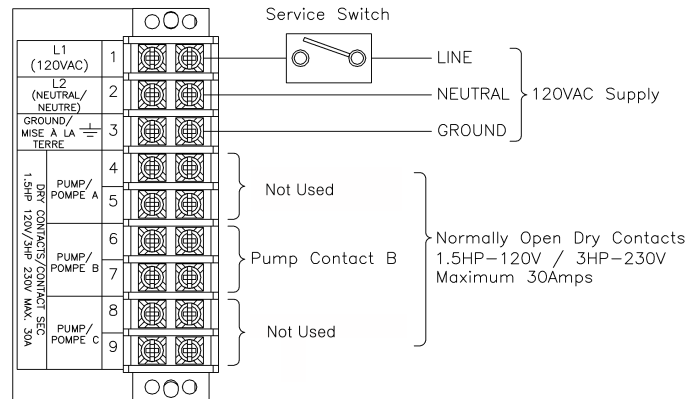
Service Switch

L1 (120VAC) 1
L2 (NEUTRAL/ NEUTRE) 2
GROUND/ MISE À LA TERRE 3

DRY CONTACTS/CONTACT SEC 1.5HP 120V/3HP 230V MAX. 30A

PUMP/ POMPE A 4 5
PUMP/ POMPE B 6 7
PUMP/ POMPE C 8 9

LINE
NEUTRAL
GROUND
120VAC Supply

Not Used
Pump Contact B
Not Used

Normally Open Dry Contacts
1.5HP–120V / 3HP–230V
Maximum 30Amps